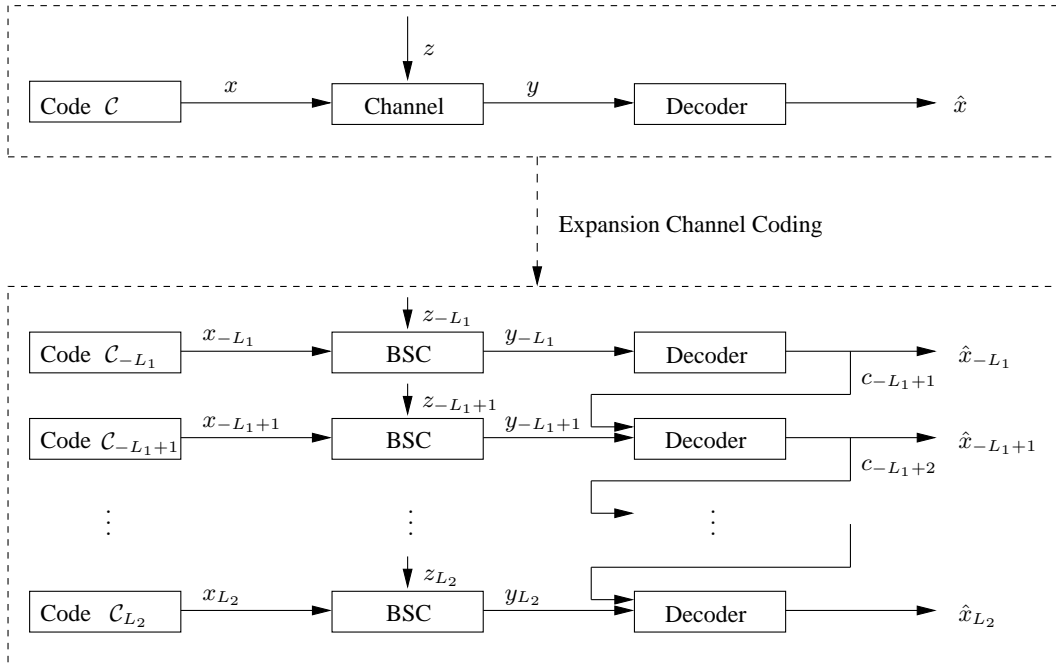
$z$

Code $\mathcal{C}$

$x$

Channel

$y$

Decoder

$\hat{x}$

Expansion Channel Coding

$z_{-L_1}$

Code $\mathcal{C}_{-L_1}$

$x_{-L_1}$

BSC

$y_{-L_1}$

Decoder

$\hat{x}_{-L_1}$

$c_{-L_1+1}$

$z_{-L_1+1}$

Code $\mathcal{C}_{-L_1+1}$

$x_{-L_1+1}$

BSC

$y_{-L_1+1}$

Decoder

$\hat{x}_{-L_1+1}$

$c_{-L_1+2}$

$\vdots$

$\vdots$

$\vdots$

$z_{L_2}$

Code $\mathcal{C}_{L_2}$

$x_{L_2}$

BSC

$y_{L_2}$

Decoder

$\hat{x}_{L_2}$